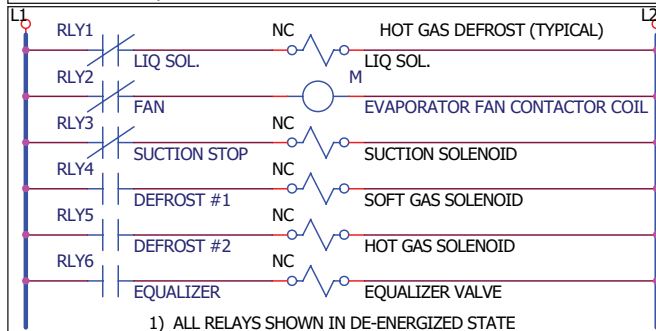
L1

L2

RLY1

NC

HOT GAS DEFROST (TYPICAL)

LIQ SOL.

LIQ SOL.

RLY2

M

FAN

EVAPORATOR FAN CONTACTOR COIL

RLY3

NC

SUCTION STOP

SUCTION SOLENOID

RLY4

NC

DEFROST #1

SOFT GAS SOLENOID

RLY5

NC

DEFROST #2

HOT GAS SOLENOID

RLY6

NC

EQUALIZER

EQUALIZER VALVE

1) ALL RELAYS SHOWN IN DE-ENERGIZED STATE